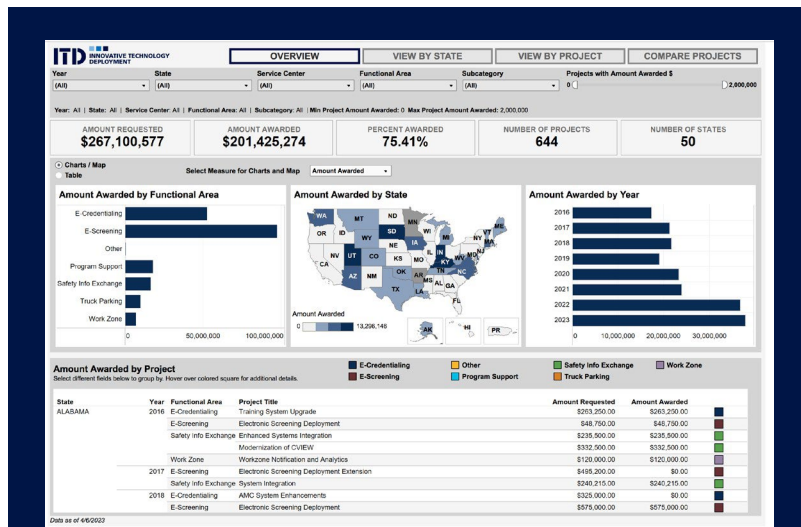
ITD INNOVATIVE TECHNOLOGY DEPLOYMENT

OVERVIEW | VIEW BY STATE | VIEW BY PROJECT | COMPARE PROJECTS

Year (All) | State (All) | Service Center (All) | Functional Area (All) | Subcategory (All) | Projects with Amount Awarded $ 0 – 2,000,000

Year: All | State: All | Service Center: All | Functional Area: All | Subcategory: All | Min Project Amount Awarded: 0 Max Project Amount Awarded: 2,000,000

AMOUNT REQUESTED $267,100,577
AMOUNT AWARDED $201,425,274
PERCENT AWARDED 75.41%
NUMBER OF PROJECTS 644
NUMBER OF STATES 50

Charts / Map
Table

Select Measure for Charts and Map: Amount Awarded

Amount Awarded by Functional Area
E-Credentialing
E-Screening
Other
Program Support
Safety Info Exchange
Truck Parking
Work Zone
0 50,000,000 100,000,000

Amount Awarded by State
WA MT ND MN OR ID SD WI MI VT ME NY NH MA WY IA NV NE IL IN OH PA CT NJ UT CO KS MO KY DE CA WV VA MD TN NC AZ NM OK AR SC MS AL GA TX LA FL AK HI PR
Amount Awarded 0 13,296,148

Amount Awarded by Year
2016 2017 2018 2019 2020 2021 2022 2023
0 10,000,000 20,000,000 30,000,000

Amount Awarded by Project
Select different fields below to group by. Hover over colored square for additional details.

E-Credentialing | Other | Safety Info Exchange | Work Zone
E-Screening | Program Support | Truck Parking

| State | Year | Functional Area | Project Title | Amount Requested | Amount Awarded |
|---|---|---|---|---|---|
| ALABAMA | 2016 | E-Credentialing | Training System Upgrade | $263,250.00 | $263,250.00 |
| | | E-Screening | Electronic Screening Deployment | $48,750.00 | $48,750.00 |
| | | Safety Info Exchange | Enhanced Systems Integration | $235,500.00 | $235,500.00 |
| | | | Modernization of CVIEW | $332,500.00 | $332,500.00 |
| | | Work Zone | Workzone Notification and Analytics | $120,000.00 | $120,000.00 |
| | 2017 | E-Screening | Electronic Screening Deployment Extension | $495,200.00 | $0.00 |
| | | Safety Info Exchange | System Integration | $240,215.00 | $240,215.00 |
| | 2018 | E-Credentialing | AMC System Enhancements | $325,000.00 | $0.00 |
| | | E-Screening | Electronic Screening Deployment | $575,000.00 | $575,000.00 |

Data as of 4/6/2023